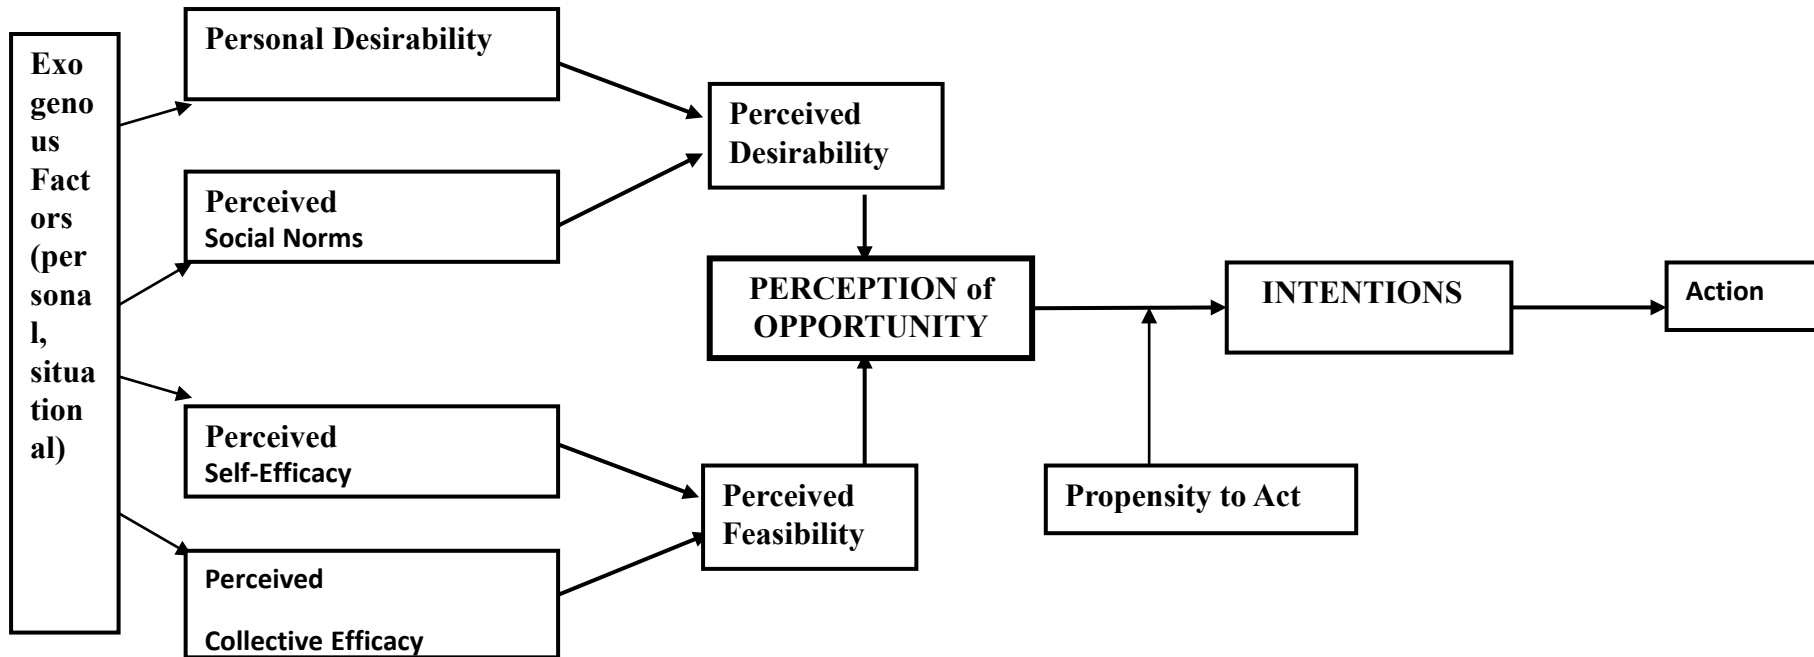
Exogenous Factors (personal, situational)

Personal Desirability

Perceived Social Norms

Perceived Self-Efficacy

Perceived

Collective Efficacy

Perceived Desirability

PERCEPTION of OPPORTUNITY

Perceived Feasibility

INTENTIONS

Propensity to Act

Action